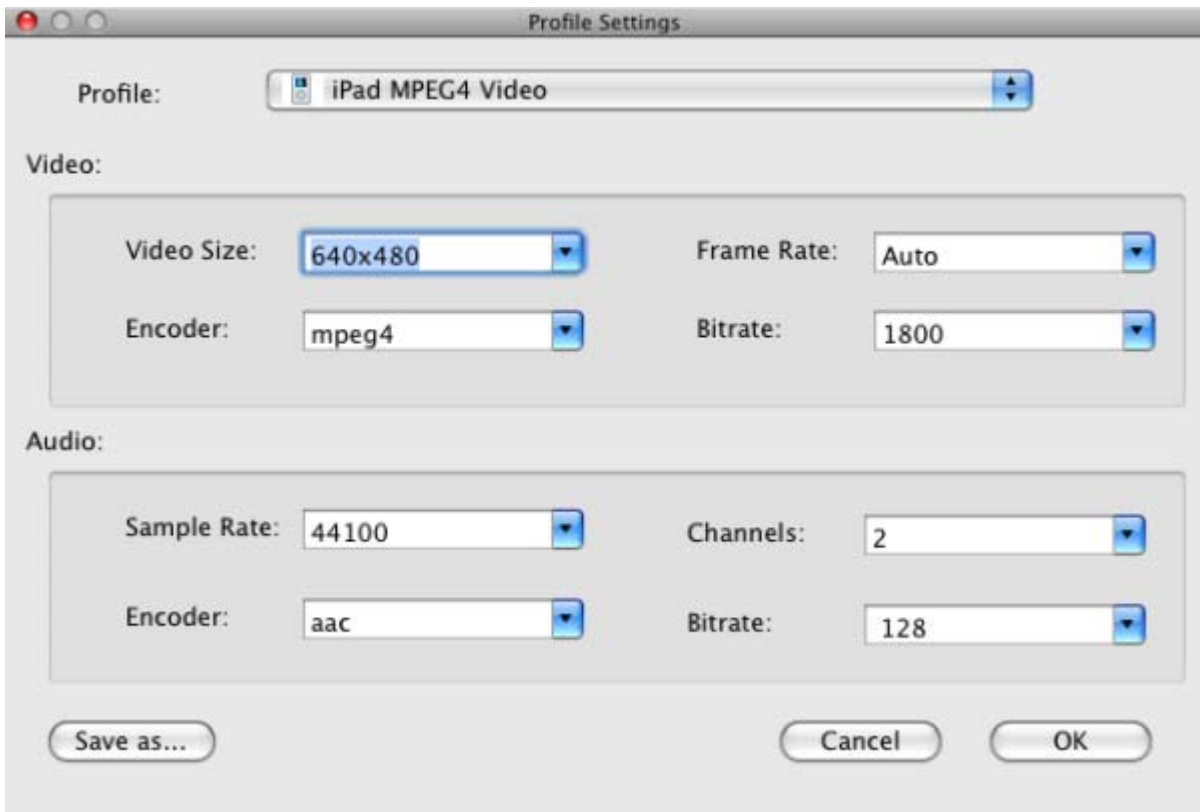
Profile Settings

Profile: iPad MPEG4 Video

Video:

Video Size: 640x480

Frame Rate: Auto

Encoder: mpeg4

Bitrate: 1800

Audio:

Sample Rate: 44100

Channels: 2

Encoder: aac

Bitrate: 128

Save as...

Cancel

OK